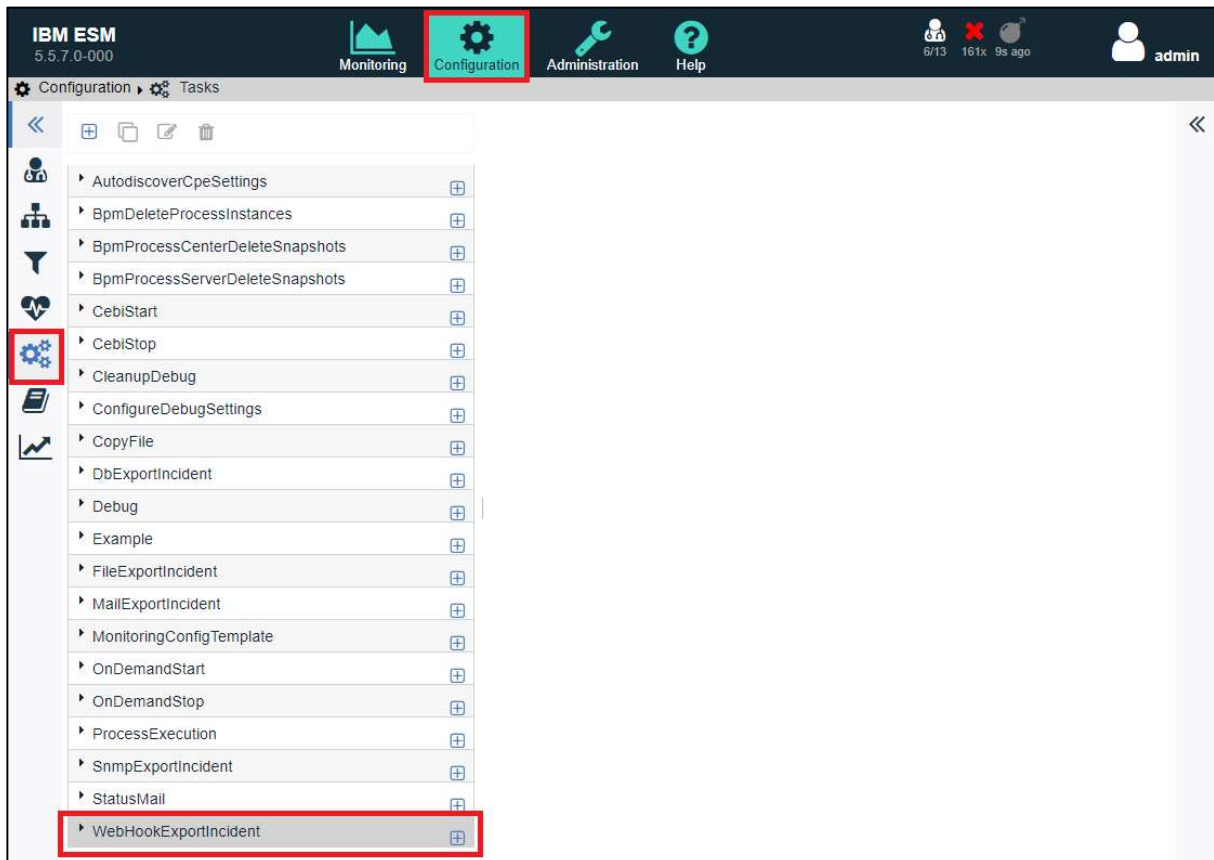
IBM ESM
5.5.7.0-000

Monitoring
Configuration
Administration
Help

6/13 161x 9s ago

admin

Configuration ▸ Tasks

«

«

AutodiscoverCpeSettings
BpmDeleteProcessInstances
BpmProcessCenterDeleteSnapshots
BpmProcessServerDeleteSnapshots
CebiStart
CebiStop
CleanupDebug
ConfigureDebugSettings
CopyFile
DbExportIncident
Debug
Example
FileExportIncident
MailExportIncident
MonitoringConfigTemplate
OnDemandStart
OnDemandStop
ProcessExecution
SnmpExportIncident
StatusMail
WebHookExportIncident